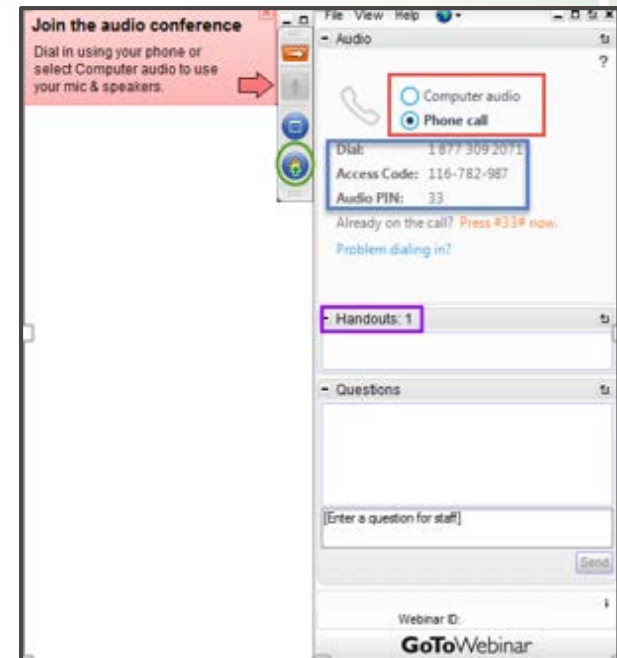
Join the audio conference

Dial in using your phone or select Computer audio to use your mic & speakers.

File View Help

- Audio

?

Computer audio

Phone call

Dial: 1 877 309 2071

Access Code: 116-782-987

Audio PIN: 33

Already on the call? Press #33# now.

Problem dialing in?

- Handouts: 1

- Questions

[Enter a question for staff]

Send

Webinar ID:

GoToWebinar